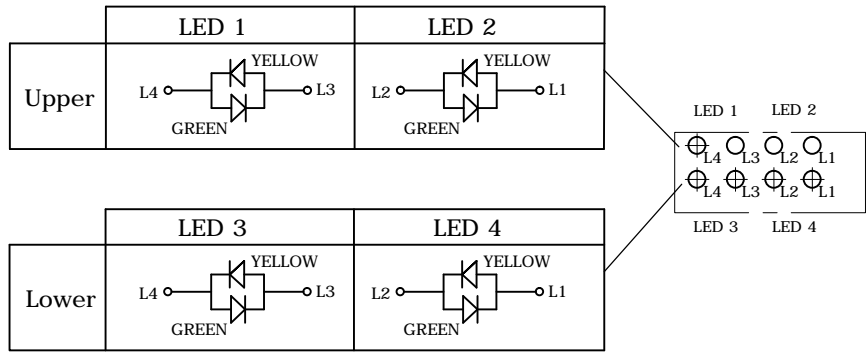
|  | LED 1 | LED 2 |
|---|---|---|
| Upper | YELLOW L4 L3 GREEN | YELLOW L2 L1 GREEN |

|  | LED 3 | LED 4 |
|---|---|---|
| Lower | YELLOW L4 L3 GREEN | YELLOW L2 L1 GREEN |

LED 1 LED 2
L4 L3 L2 L1
L4 L3 L2 L1
LED 3 LED 4